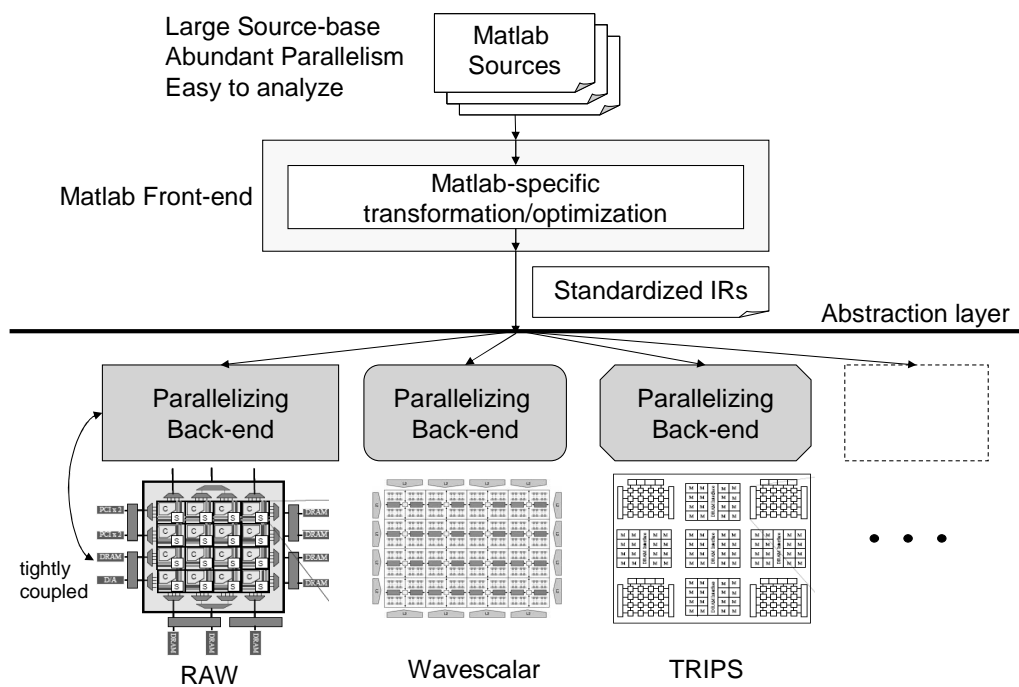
Large Source-base
Abundant Parallelism
Easy to analyze

Matlab Sources

Matlab Front-end

Matlab-specific transformation/optimization

Standardized IRs

Abstraction layer

Parallelizing Back-end

Parallelizing Back-end

Parallelizing Back-end

tightly coupled

PCI x 2
PCI x 2
DRAM
D/A
DRAM
DRAM
DRAM
DRAM
DRAM
DRAM
DRAM

C S C S C S C S
C S C S C S C S
C S C S C S C S
C S C S C S C S

• • •

RAW

Wavescalar

TRIPS